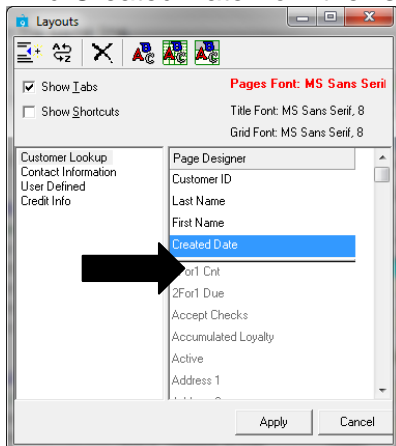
Layouts

Show Tabs

Show Shortcuts

Pages Font: MS Sans Serif

Title Font: MS Sans Serif, 8

Grid Font: MS Sans Serif, 8

Customer Lookup
Contact Information
User Defined
Credit Info

Page Designer
Customer ID
Last Name
First Name
Created Date
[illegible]For1 Cnt
2For1 Due
Accept Checks
Accumulated Loyalty
Active
Address 1
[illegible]

Apply
Cancel